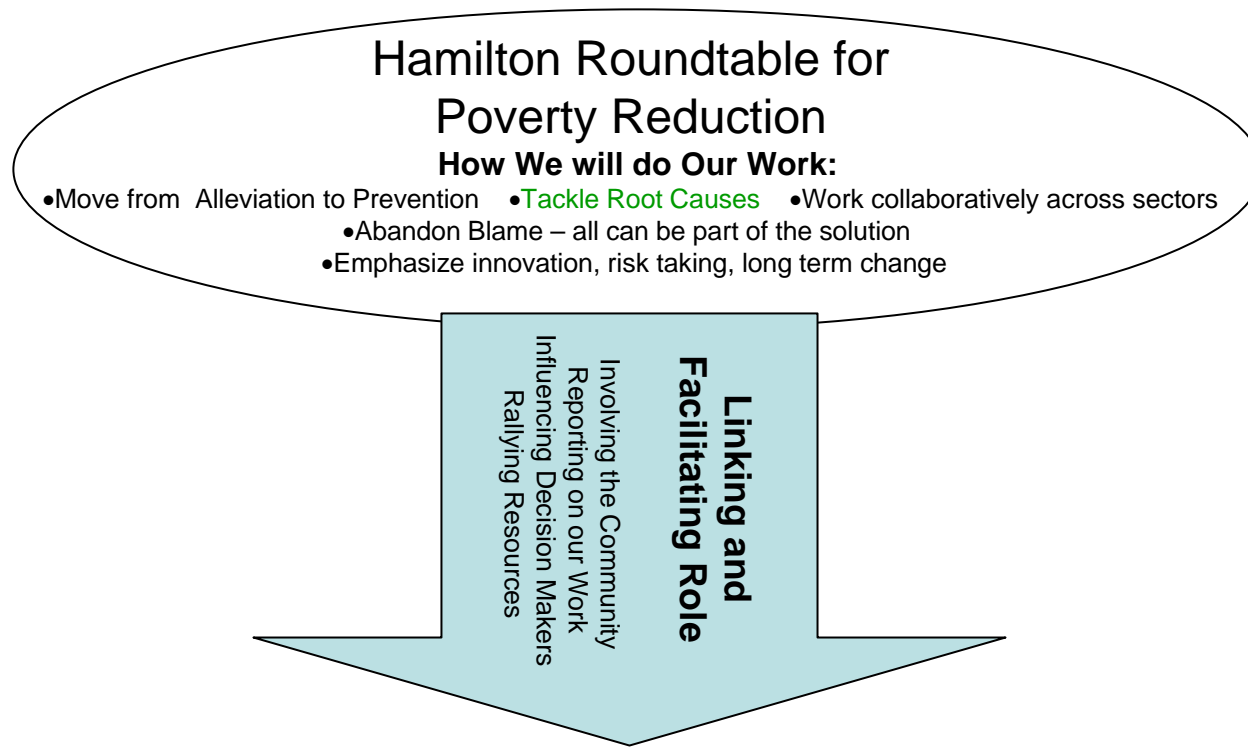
Hamilton Roundtable for Poverty Reduction

**How We will do Our Work:**

•Move from Alleviation to Prevention •Tackle Root Causes •Work collaboratively across sectors
•Abandon Blame – all can be part of the solution
•Emphasize innovation, risk taking, long term change

**Linking and Facilitating Role**

Involving the Community
Reporting on our Work
Influencing Decision Makers
Rallying Resources